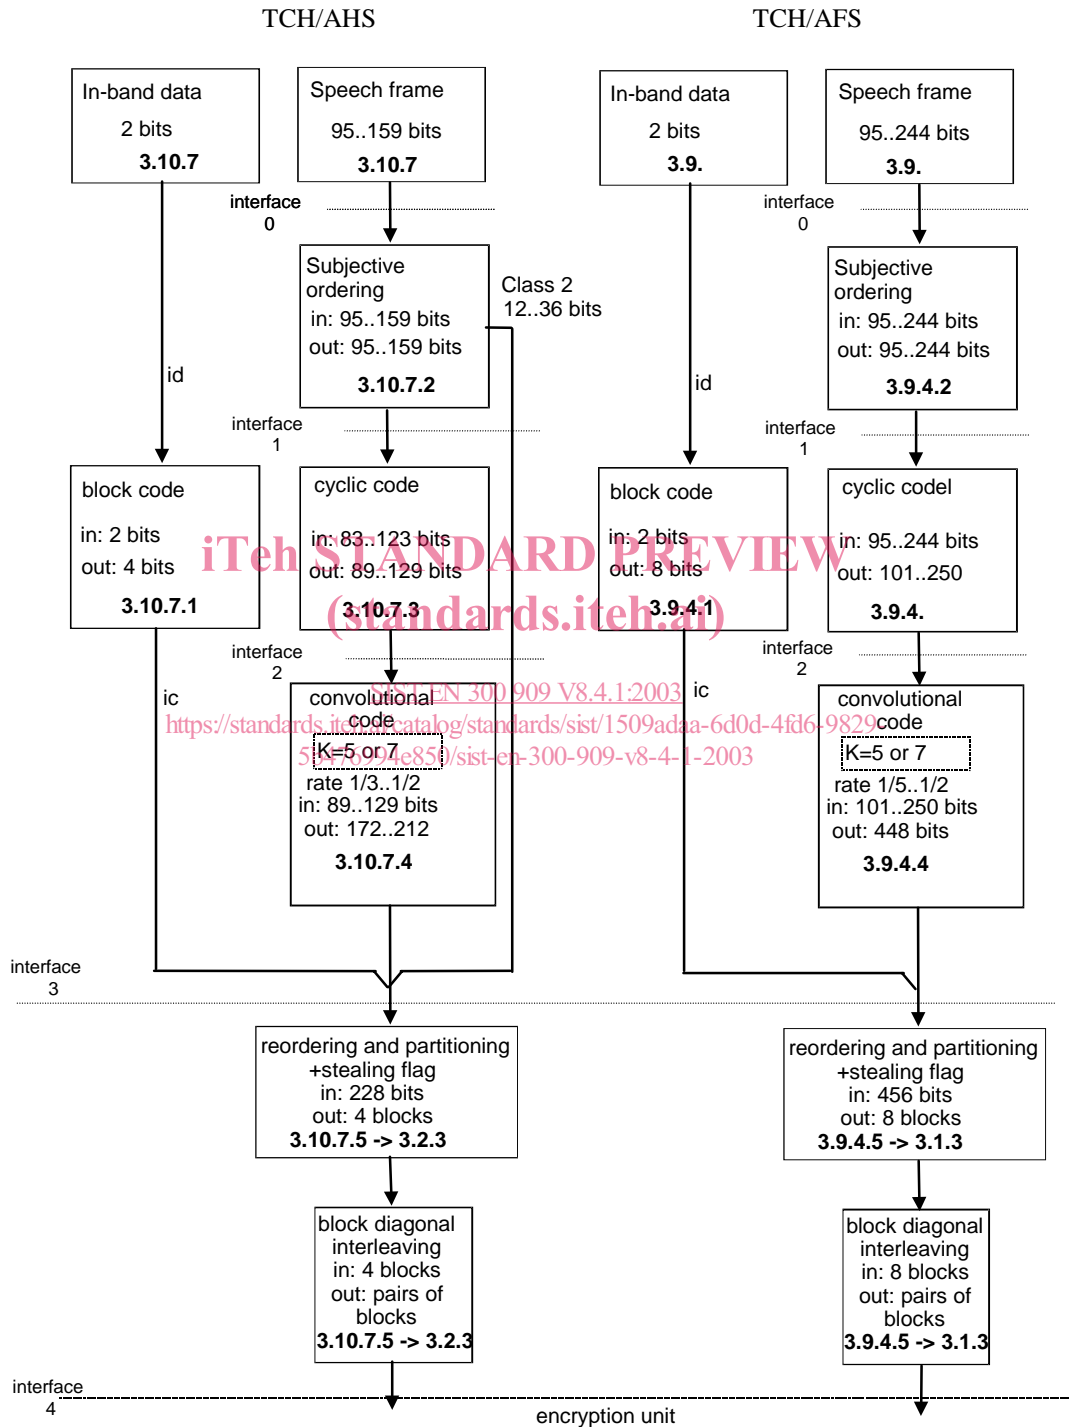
TCH/AHS

TCH/AFS

In-band data
2 bits
3.10.7

Speech frame
95..159 bits
3.10.7

interface
0

Subjective ordering
in: 95..159 bits
out: 95..159 bits
3.10.7.2

Class 2
12..36 bits

id

interface
1

block code
in: 2 bits
out: 4 bits
3.10.7.1

cyclic code
in: 83..123 bits
out: 89..129 bits
3.10.7.3

interface
2

ic

convolutional code
K=5 or 7
rate 1/3..1/2
in: 89..129 bits
out: 172..212
3.10.7.4

In-band data
2 bits
3.9.

Speech frame
95..244 bits
3.9.

interface
0

Subjective ordering
in: 95..244 bits
out: 95..244 bits
3.9.4.2

id

interface
1

block code
in: 2 bits
out: 8 bits
3.9.4.1

cyclic codel
in: 95..244 bits
out: 101..250
3.9.4.

interface
2

ic

convolutional code
K=5 or 7
rate 1/5..1/2
in: 101..250 bits
out: 448 bits
3.9.4.4

iTeh STANDARD PREVIEW
(standards.iteh.ai)
SIST EN 300 909 V8.4.1:2003
https://standards.iteh.ai/catalog/standards/sist/1509adaa-6d0d-4fd6-9829-58a7f6994e85f/sist-en-300-909-v8-4-1-2003

interface
3

reordering and partitioning
+stealing flag
in: 228 bits
out: 4 blocks
3.10.7.5 -> 3.2.3

reordering and partitioning
+stealing flag
in: 456 bits
out: 8 blocks
3.9.4.5 -> 3.1.3

block diagonal interleaving
in: 4 blocks
out: pairs of blocks
3.10.7.5 -> 3.2.3

block diagonal interleaving
in: 8 blocks
out: pairs of blocks
3.9.4.5 -> 3.1.3

interface
4

encryption unit